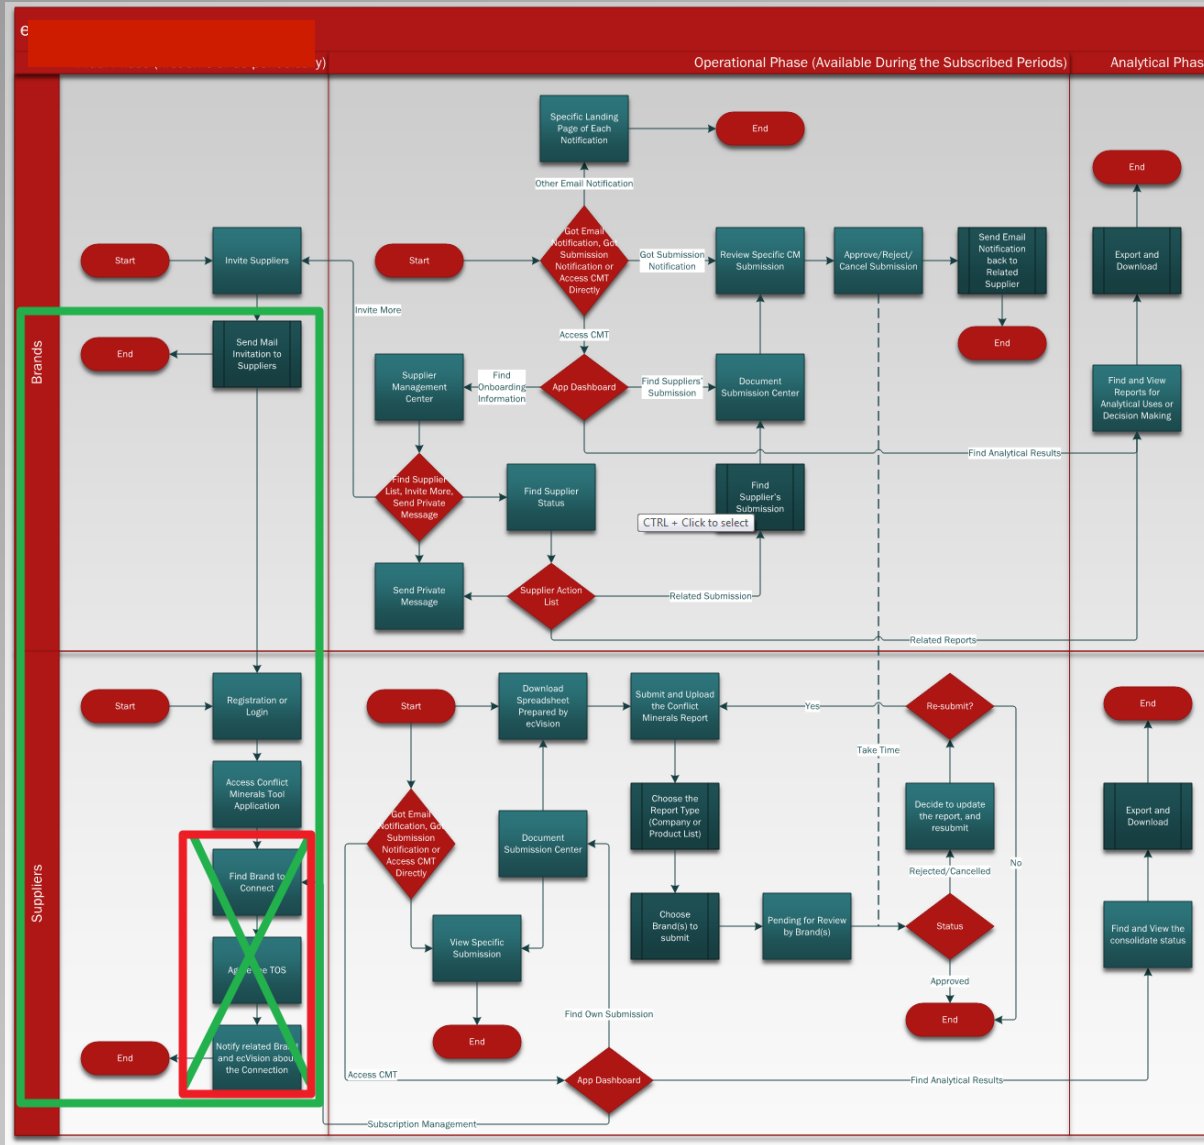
e

y)

Operational Phase (Available During the Subscribed Periods)

Analytical Phas

Brands

Start

Invite Suppliers

Send Mail Invitation to Suppliers

End

Invite More

Start

Specific Landing Page of Each Notification

End

Other Email Notification

Got Email Notification, Got Submission Notification or Access CMT Directly

Got Submission Notification

Review Specific CM Submission

Approve/Reject/ Cancel Submission

Send Email Notification back to Related Supplier

End

Access CMT

Supplier Management Center

Find Onboarding Information

App Dashboard

Find Suppliers' Submission

Document Submission Center

Find Supplier List, Invite More, Send Private Message

Find Supplier Status

Find Supplier's Submission

CTRL + Click to select

Send Private Message

Supplier Action List

Related Submission

Related Reports

Find Analytical Results

End

Export and Download

Find and View Reports for Analytical Uses or Decision Making

Suppliers

Start

Registration or Login

Access Conflict Minerals Tool Application

Find Brand to Connect

Ag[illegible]e TOS

Notify related Bra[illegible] and ecVision abou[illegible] the Connection

End

Start

Got Email Notification, Got Submission Notification or Access CMT Directly

Download Spreadsheet Prepared by ecVision

Document Submission Center

View Specific Submission

End

Submit and Upload the Conflict Minerals Report

Yes

Re-submit?

Take Time

Choose the Report Type (Company or Product List)

Choose Brand(s) to submit

Pending for Review by Brand(s)

Decide to update the report, and resubmit

Rejected/Cancelled

No

Status

Approved

End

Find Own Submission

Access CMT

App Dashboard

Find Analytical Results

Subscription Management

End

Export and Download

Find and View the consolidate status